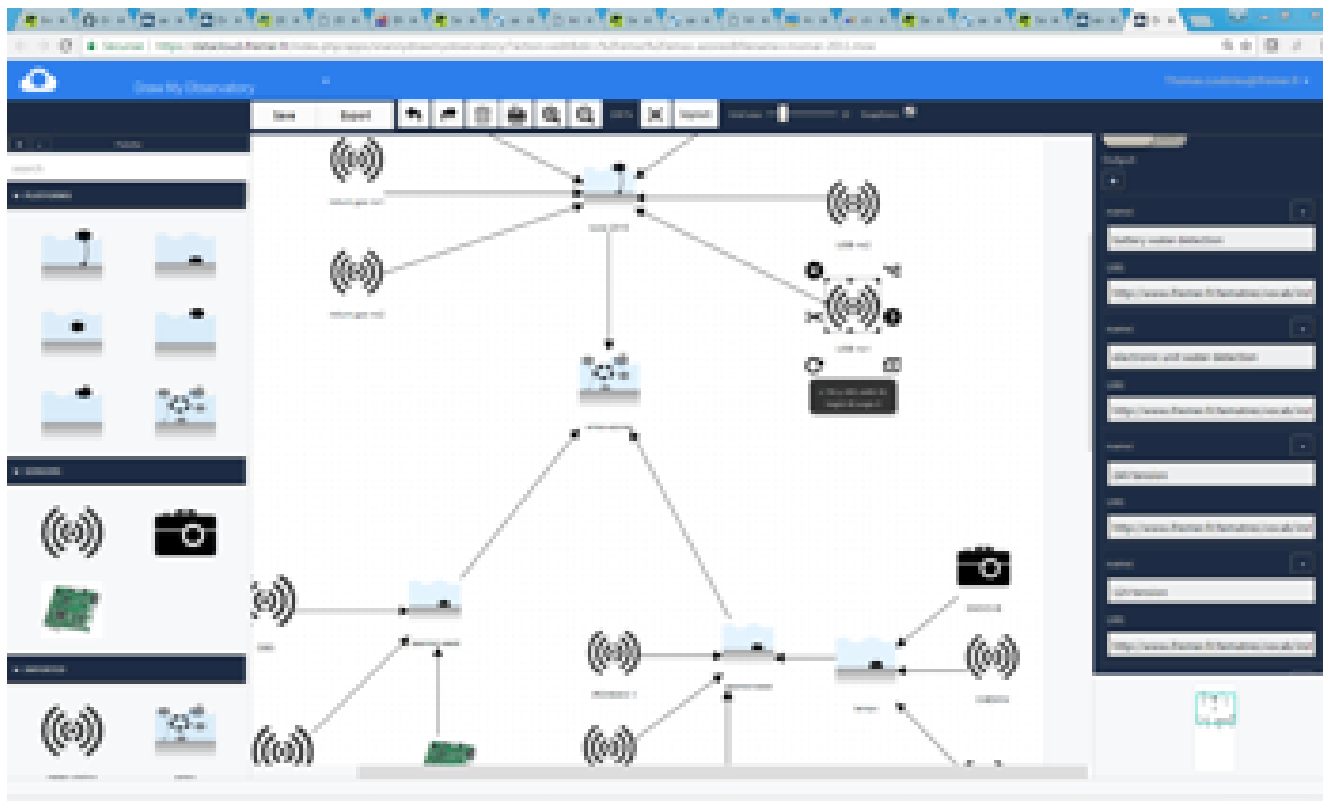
Draw My Observatory

Save
Export

battery water detection
http://www.ifremer.fr/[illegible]
electronic unit water detection
http://www.ifremer.fr/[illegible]
24V tension
http://www.ifremer.fr/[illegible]
12V tension
http://www.ifremer.fr/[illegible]